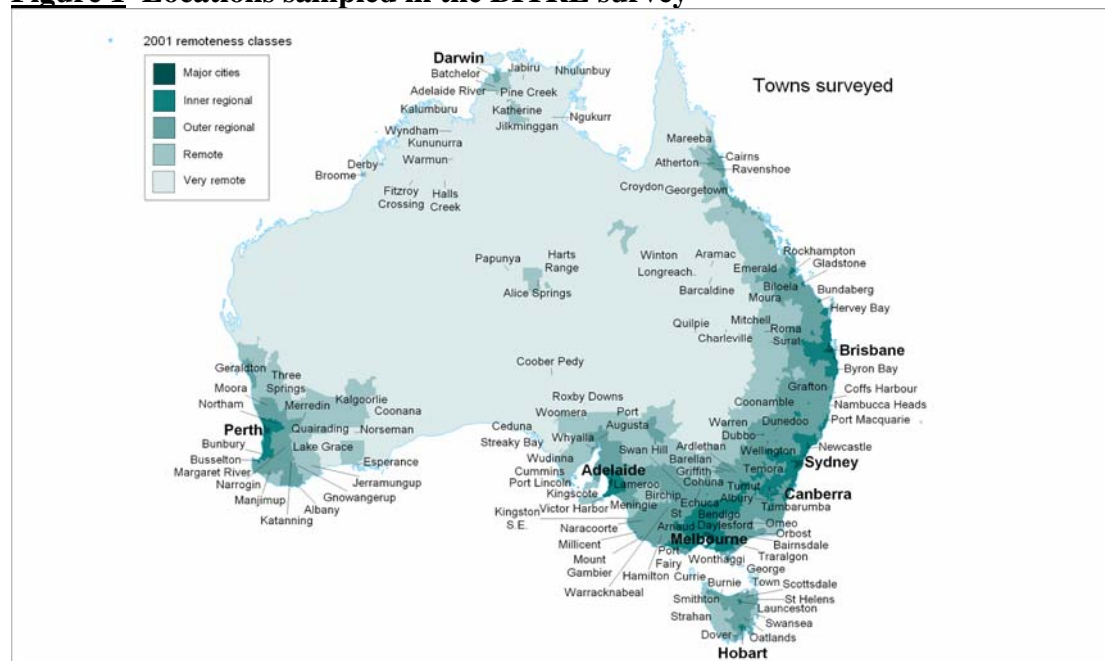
Figure 1 Locations sampled in the BITRE survey

2001 remoteness classes

Major cities
Inner regional
Outer regional
Remote
Very remote

Towns surveyed

Darwin
Batchelor
Jabiru
Nhulunbuy
Adelaide River
Pine Creek
Kalumburu
Katherine
Ngukurr
Jilkminggan
Wyndham
Kununurra
Warmun
Derby
Broome
Fitzroy Crossing
Halls Creek
Mareeba
Cairns
Atherton
Ravenshoe
Croydon
Georgetown
Papunya
Harts Range
Alice Springs
Winton
Aramac
Longreach
Emerald
Rockhampton
Gladstone
Biloela
Bundaberg
Barcaldine
Moura
Hervey Bay
Mitchell
Quilpie
Roma
Charleville
Surat
Brisbane
Byron Bay
Coober Pedy
Geraldton
Three Springs
Moora
Kalgoorlie
Merredin
Coonana
Northam
Roxby Downs
Woomera
Port Augusta
Grafton
Coffs Harbour
Coonamble
Nambucca Heads
Port Macquarie
Perth
Quairading
Norseman
Bunbury
Lake Grace
Busselton
Margaret River
Narrogin
Manjimup
Katanning
Esperance
Jerramungup
Gnowangerup
Albany
Ceduna
Streaky Bay
Whyalla
Wudinna
Cummins
Port Lincoln
Swan Hill
Ardlethan
Warren
Dunedoo
Dubbo
Wellington
Newcastle
Barellan
Griffith
Temora
Sydney
Adelaide
Lameroo
Cohuna
Tumut
Canberra
Kingscote
Birchip
Echuca
Albury
Tumbarumba
Kingston S.E.
Victor Harbor
Meningie
St Arnaud
Bendigo
Daylesford
Omeo
Orbost
Naracoorte
Millicent
Mount Gambier
Melbourne
Bairnsdale
Port Fairy
Wonthaggi
Traralgon
Hamilton
Currie
George Town
Burnie
Scottsdale
Warracknabeal
Smithton
St Helens
Launceston
Strahan
Swansea
Dover
Oatlands
Hobart